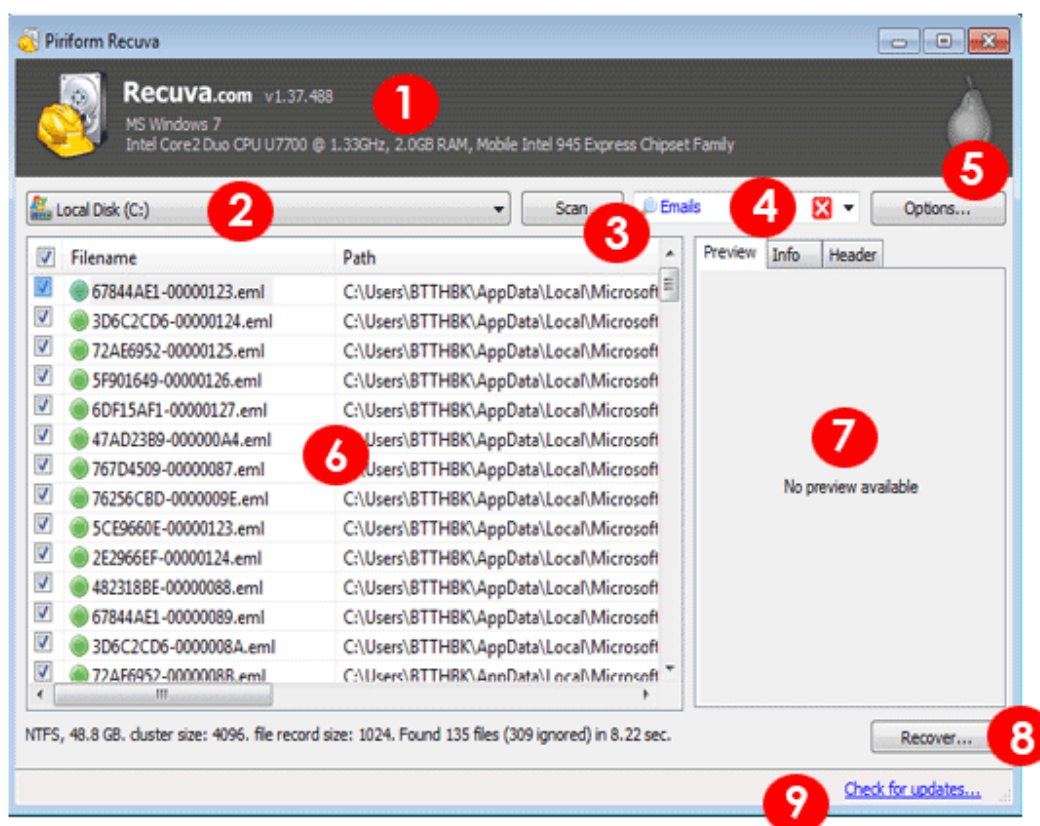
Piriform Recuva

Recuva.com v1.37.488
MS Windows 7
Intel Core2 Duo CPU U7700 @ 1.33GHz, 2.0GB RAM, Mobile Intel 945 Express Chipset Family

1

Local Disk (C:)

2

Scan

3

Emails

4

Options...

5

| | Filename | Path |
|---|---|---|
| ☑ | 67844AE1-00000123.eml | C:\Users\BTTHBK\AppData\Local\Microsoft |
| ☑ | 3D6C2CD6-00000124.eml | C:\Users\BTTHBK\AppData\Local\Microsoft |
| ☑ | 72AE6952-00000125.eml | C:\Users\BTTHBK\AppData\Local\Microsoft |
| ☑ | 5F901649-00000126.eml | C:\Users\BTTHBK\AppData\Local\Microsoft |
| ☑ | 6DF15AF1-00000127.eml | C:\Users\BTTHBK\AppData\Local\Microsoft |
| ☑ | 47AD23B9-000000A4.eml | C:\Users\BTTHBK\AppData\Local\Microsoft |
| ☑ | 767D4509-00000087.eml | C:\Users\BTTHBK\AppData\Local\Microsoft |
| ☑ | 76256CBD-0000009E.eml | C:\Users\BTTHBK\AppData\Local\Microsoft |
| ☑ | 5CE9660E-00000123.eml | C:\Users\BTTHBK\AppData\Local\Microsoft |
| ☑ | 2E2966EF-00000124.eml | C:\Users\BTTHBK\AppData\Local\Microsoft |
| ☑ | 482318BE-00000088.eml | C:\Users\BTTHBK\AppData\Local\Microsoft |
| ☑ | 67844AE1-00000089.eml | C:\Users\BTTHBK\AppData\Local\Microsoft |
| ☑ | 3D6C2CD6-0000008A.eml | C:\Users\BTTHBK\AppData\Local\Microsoft |
| ☑ | 72AE6952-0000008B.eml | C:\Users\BTTHBK\AppData\Local\Microsoft |

6

Preview Info Header

7

No preview available

NTFS, 48.8 GB. cluster size: 4096. file record size: 1024. Found 135 files (309 ignored) in 8.22 sec.

Recover...

8

Check for updates...

9